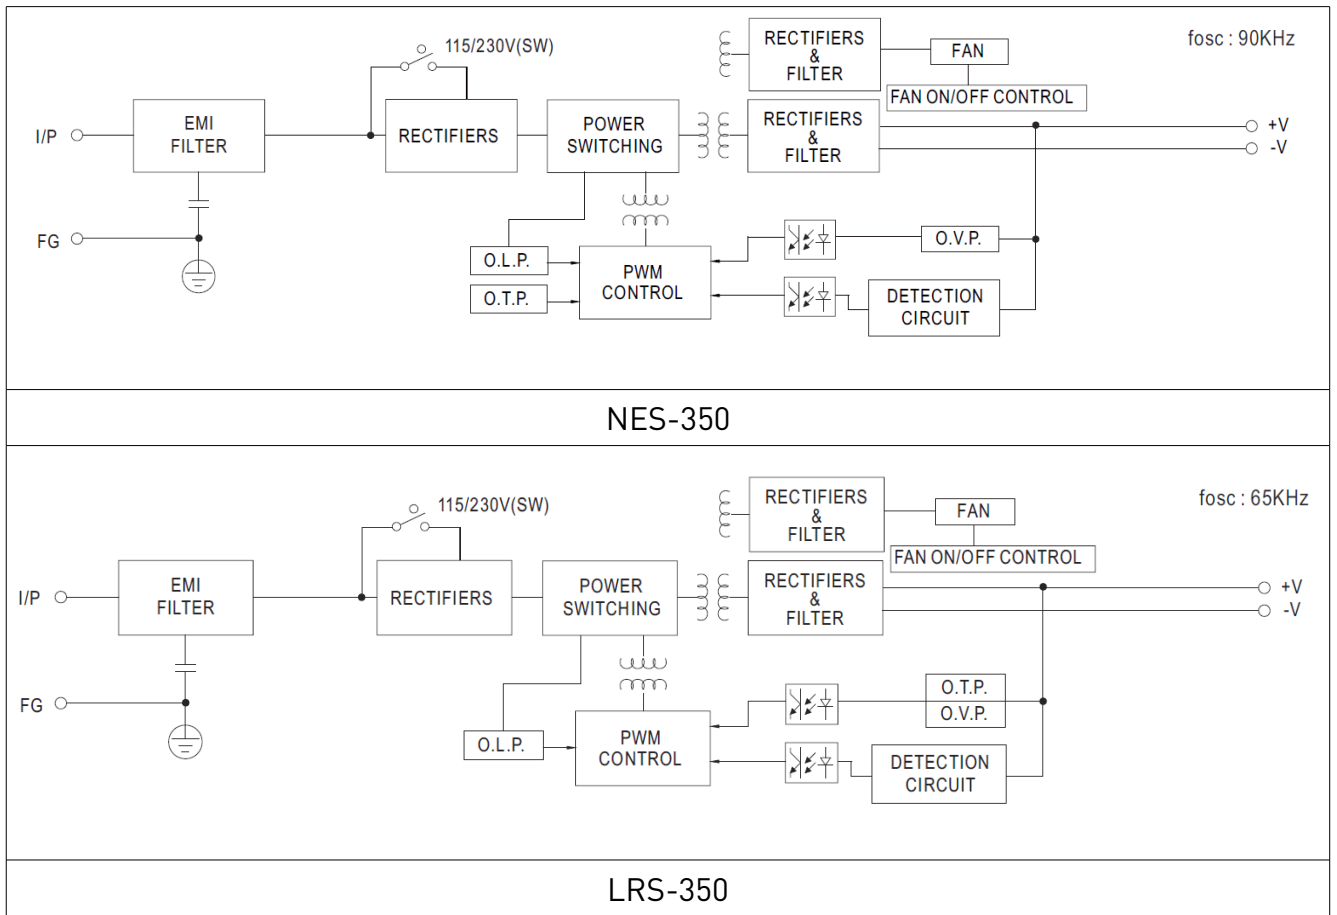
fosc : 90KHz

115/230V(SW)

RECTIFIERS & FILTER

FAN

FAN ON/OFF CONTROL

I/P

EMI FILTER

RECTIFIERS

POWER SWITCHING

RECTIFIERS & FILTER

+V

-V

FG

O.L.P.

PWM CONTROL

O.V.P.

O.T.P.

DETECTION CIRCUIT

NES-350

fosc : 65KHz

115/230V(SW)

RECTIFIERS & FILTER

FAN

FAN ON/OFF CONTROL

I/P

EMI FILTER

RECTIFIERS

POWER SWITCHING

RECTIFIERS & FILTER

+V

-V

FG

O.T.P.

O.V.P.

O.L.P.

PWM CONTROL

DETECTION CIRCUIT

LRS-350